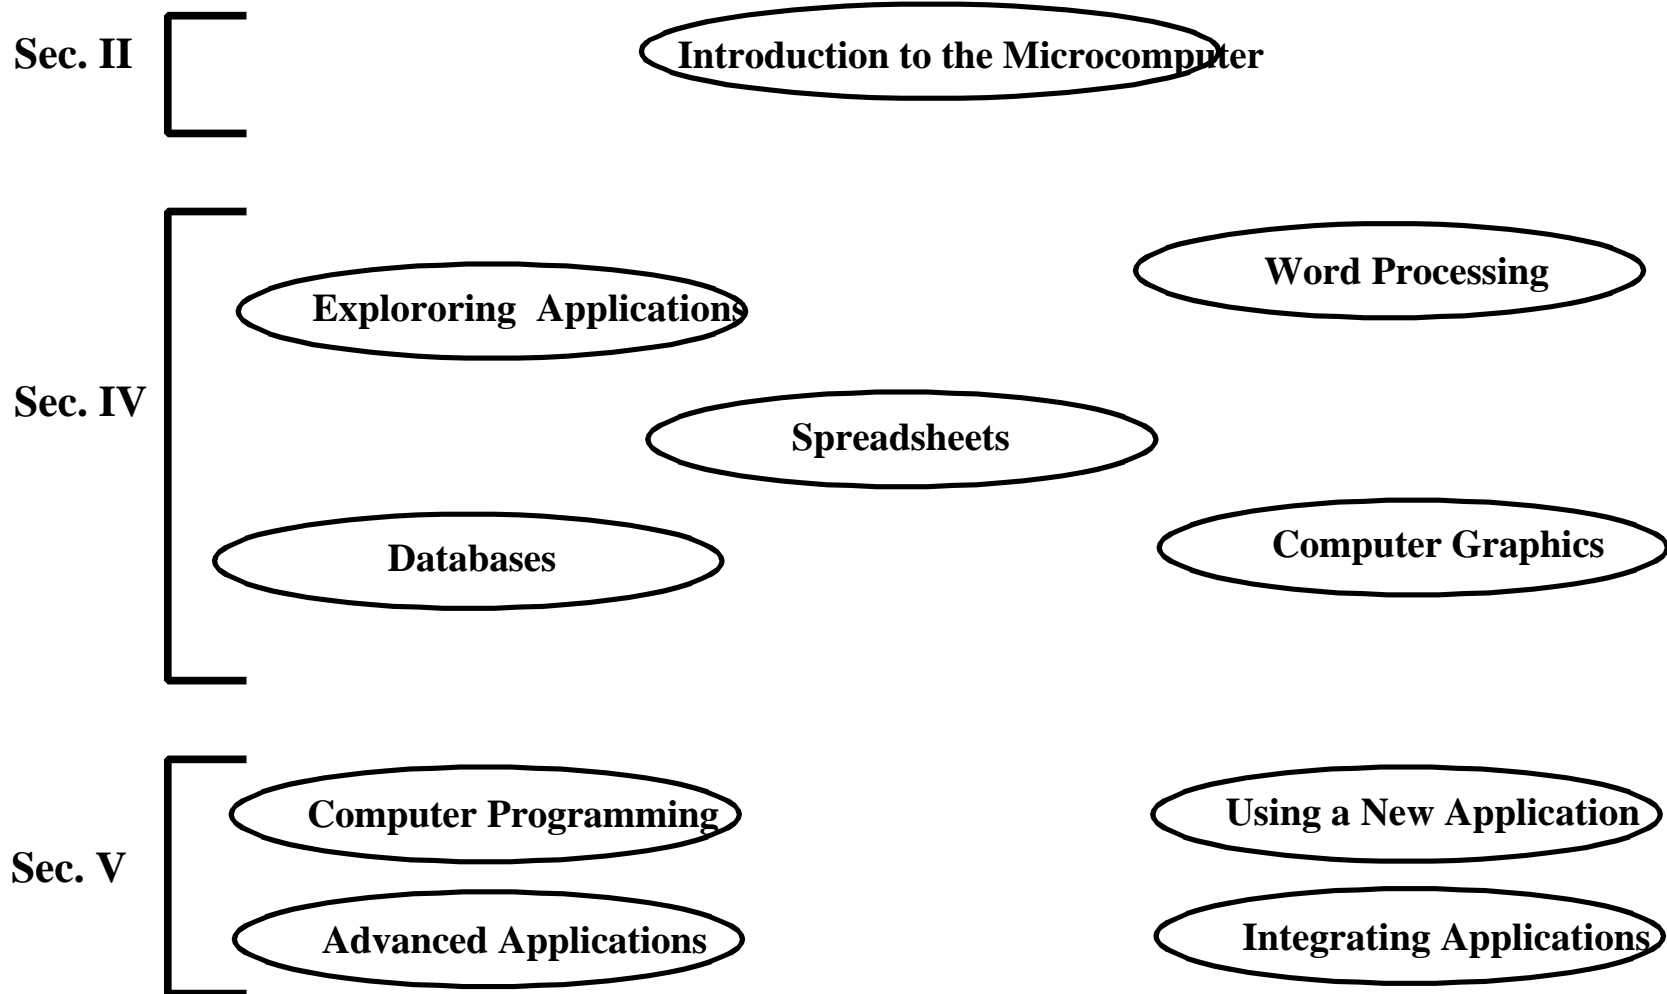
Sec. II

Introduction to the Microcomputer

Sec. IV

Word Processing

Explororing Applications

Spreadsheets

Databases

Computer Graphics

Sec. V

Computer Programming

Using a New Application

Advanced Applications

Integrating Applications